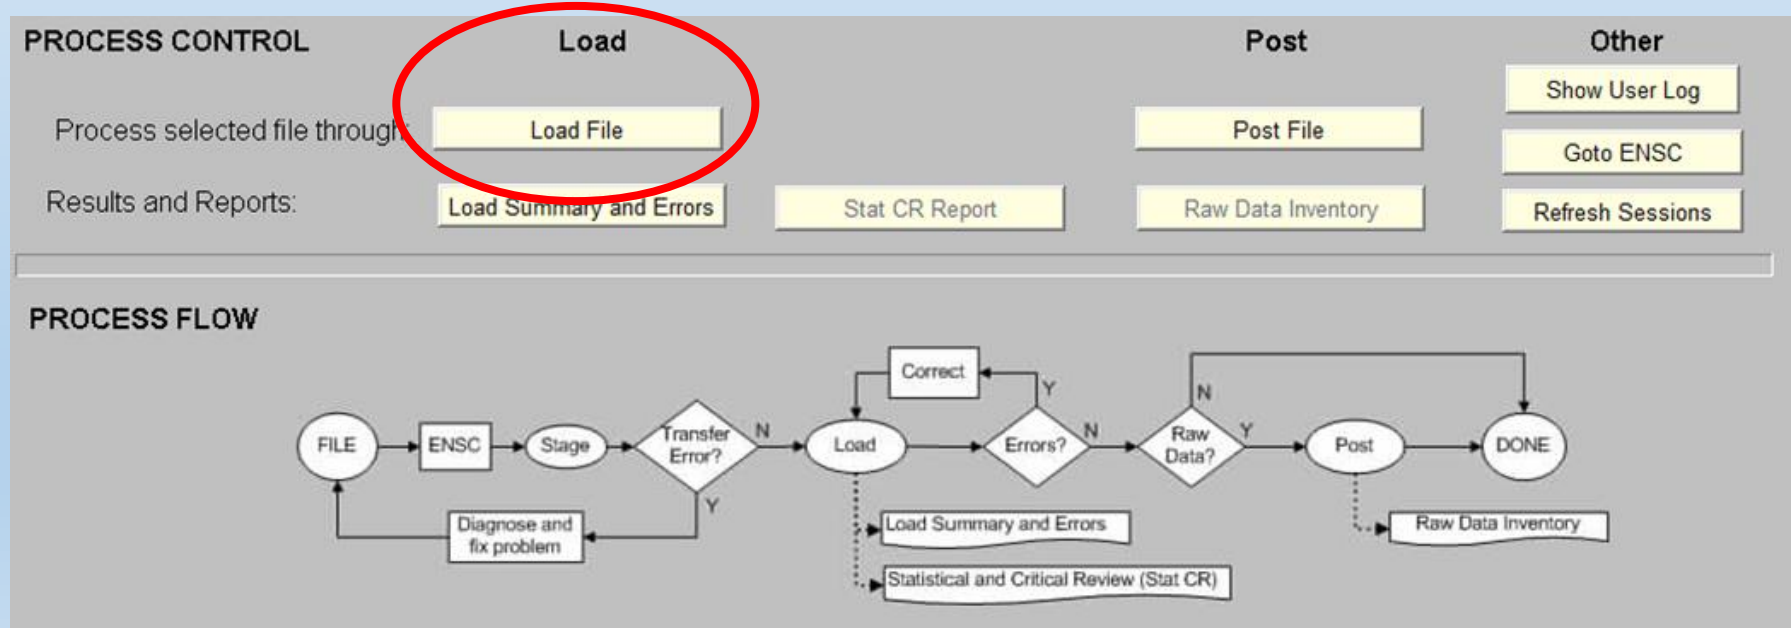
PROCESS CONTROL

Load

Post

Other

Show User Log

Process selected file through

Load File

Post File

Goto ENSC

Results and Reports:

Load Summary and Errors

Stat CR Report

Raw Data Inventory

Refresh Sessions

PROCESS FLOW

FILE

ENSC

Stage

Transfer Error?

N

Y

Diagnose and fix problem

Correct

Y

Load

Errors?

N

Load Summary and Errors

Statistical and Critical Review (Stat CR)

N

Raw Data?

Y

Post

DONE

Raw Data Inventory